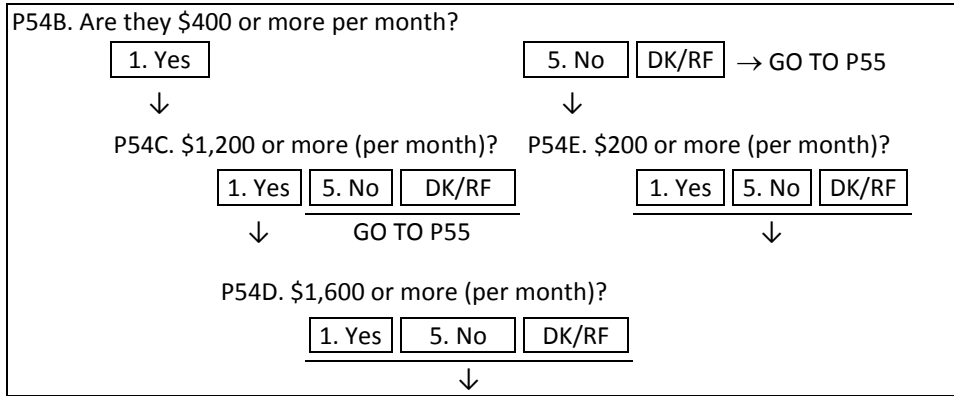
P54B. Are they \$400 or more per month?

1. Yes

5. No | DK/RF → GO TO P55

P54C. \$1,200 or more (per month)?

1. Yes | 5. No | DK/RF

GO TO P55

P54E. \$200 or more (per month)?

1. Yes | 5. No | DK/RF

P54D. \$1,600 or more (per month)?

1. Yes | 5. No | DK/RF